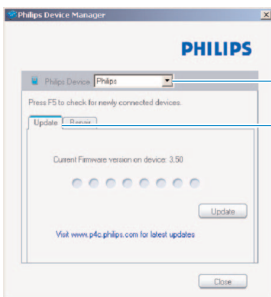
Philips Device Manager

PHILIPS

Philips Device: Philips

Press F5 to check for newly connected devices.

Update
Repair

Current Firmware version on device: 3.50

Update

Visit www.p4c.philips.com for latest updates

Close